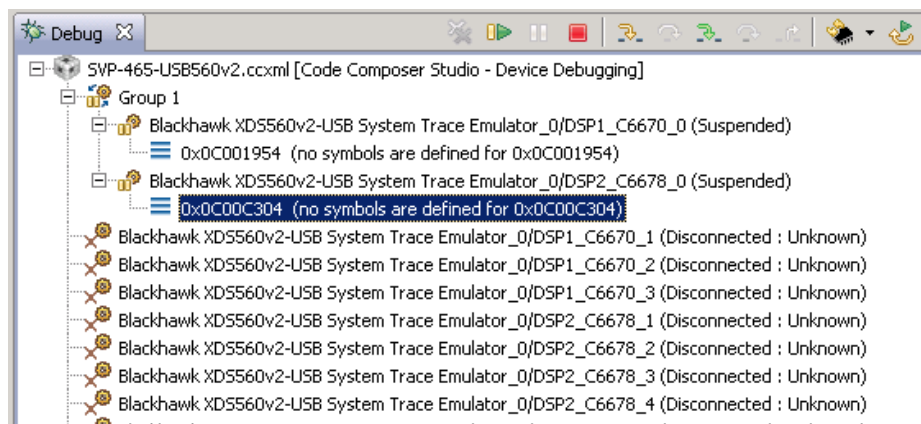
Debug

SVP-465-USB560v2.ccxml [Code Composer Studio - Device Debugging]
Group 1
Blackhawk XDS560v2-USB System Trace Emulator_0/DSP1_C6670_0 (Suspended)
0x0C001954 (no symbols are defined for 0x0C001954)
Blackhawk XDS560v2-USB System Trace Emulator_0/DSP2_C6678_0 (Suspended)
0x0C00C304 (no symbols are defined for 0x0C00C304)
Blackhawk XDS560v2-USB System Trace Emulator_0/DSP1_C6670_1 (Disconnected : Unknown)
Blackhawk XDS560v2-USB System Trace Emulator_0/DSP1_C6670_2 (Disconnected : Unknown)
Blackhawk XDS560v2-USB System Trace Emulator_0/DSP1_C6670_3 (Disconnected : Unknown)
Blackhawk XDS560v2-USB System Trace Emulator_0/DSP2_C6678_1 (Disconnected : Unknown)
Blackhawk XDS560v2-USB System Trace Emulator_0/DSP2_C6678_2 (Disconnected : Unknown)
Blackhawk XDS560v2-USB System Trace Emulator_0/DSP2_C6678_3 (Disconnected : Unknown)
Blackhawk XDS560v2-USB System Trace Emulator_0/DSP2_C6678_4 (Disconnected : Unknown)
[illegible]